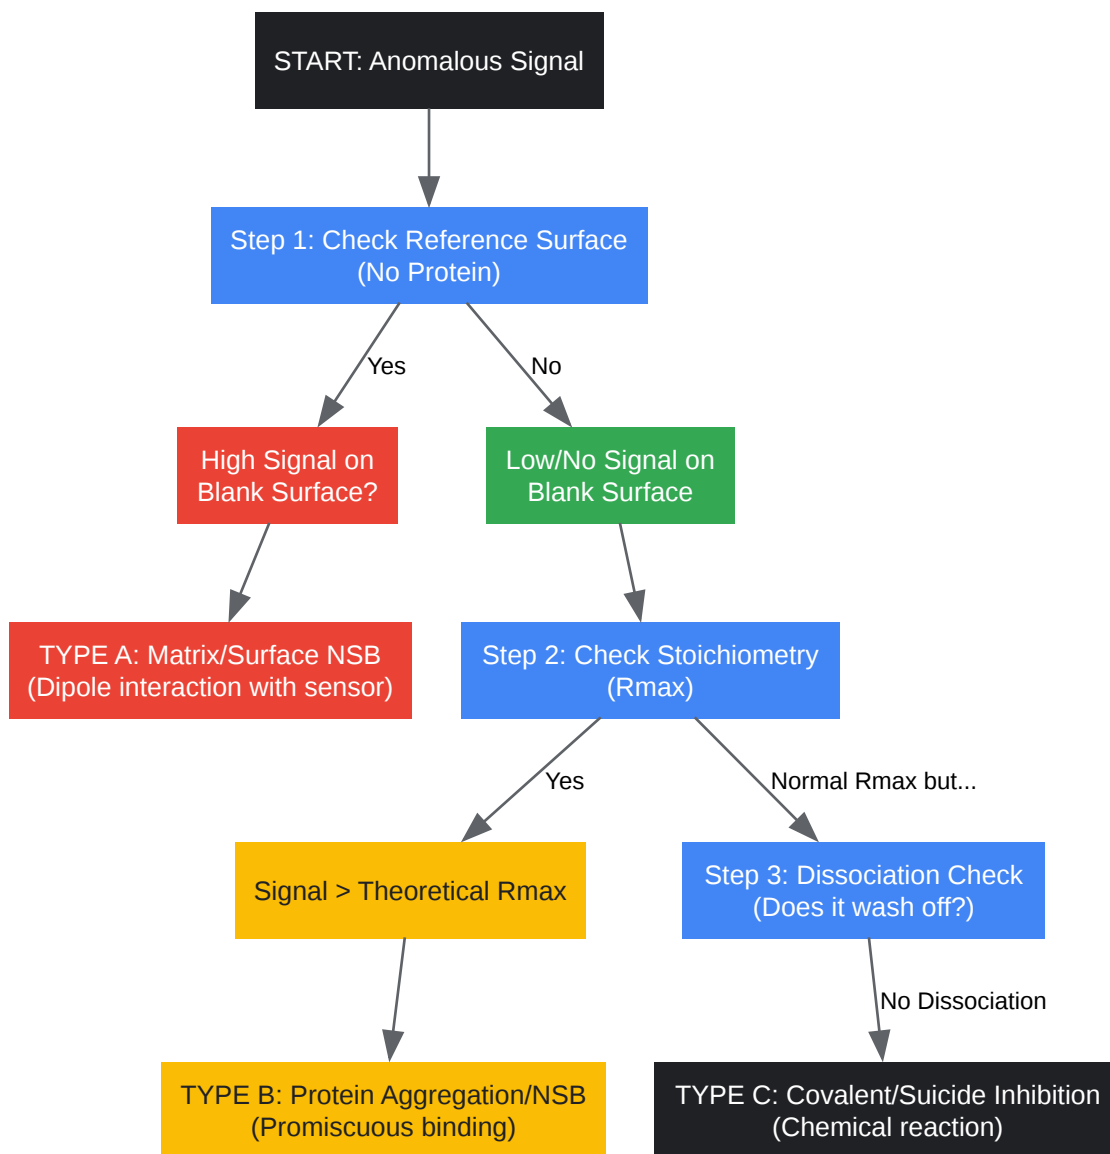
START: Anomalous Signal

Step 1: Check Reference Surface (No Protein)

Yes

No

High Signal on Blank Surface?

Low/No Signal on Blank Surface

TYPE A: Matrix/Surface NSB (Dipole interaction with sensor)

Step 2: Check Stoichiometry (Rmax)

Yes

Normal Rmax but...

Signal > Theoretical Rmax

Step 3: Dissociation Check (Does it wash off?)

No Dissociation

TYPE B: Protein Aggregation/NSB (Promiscuous binding)

TYPE C: Covalent/Suicide Inhibition (Chemical reaction)